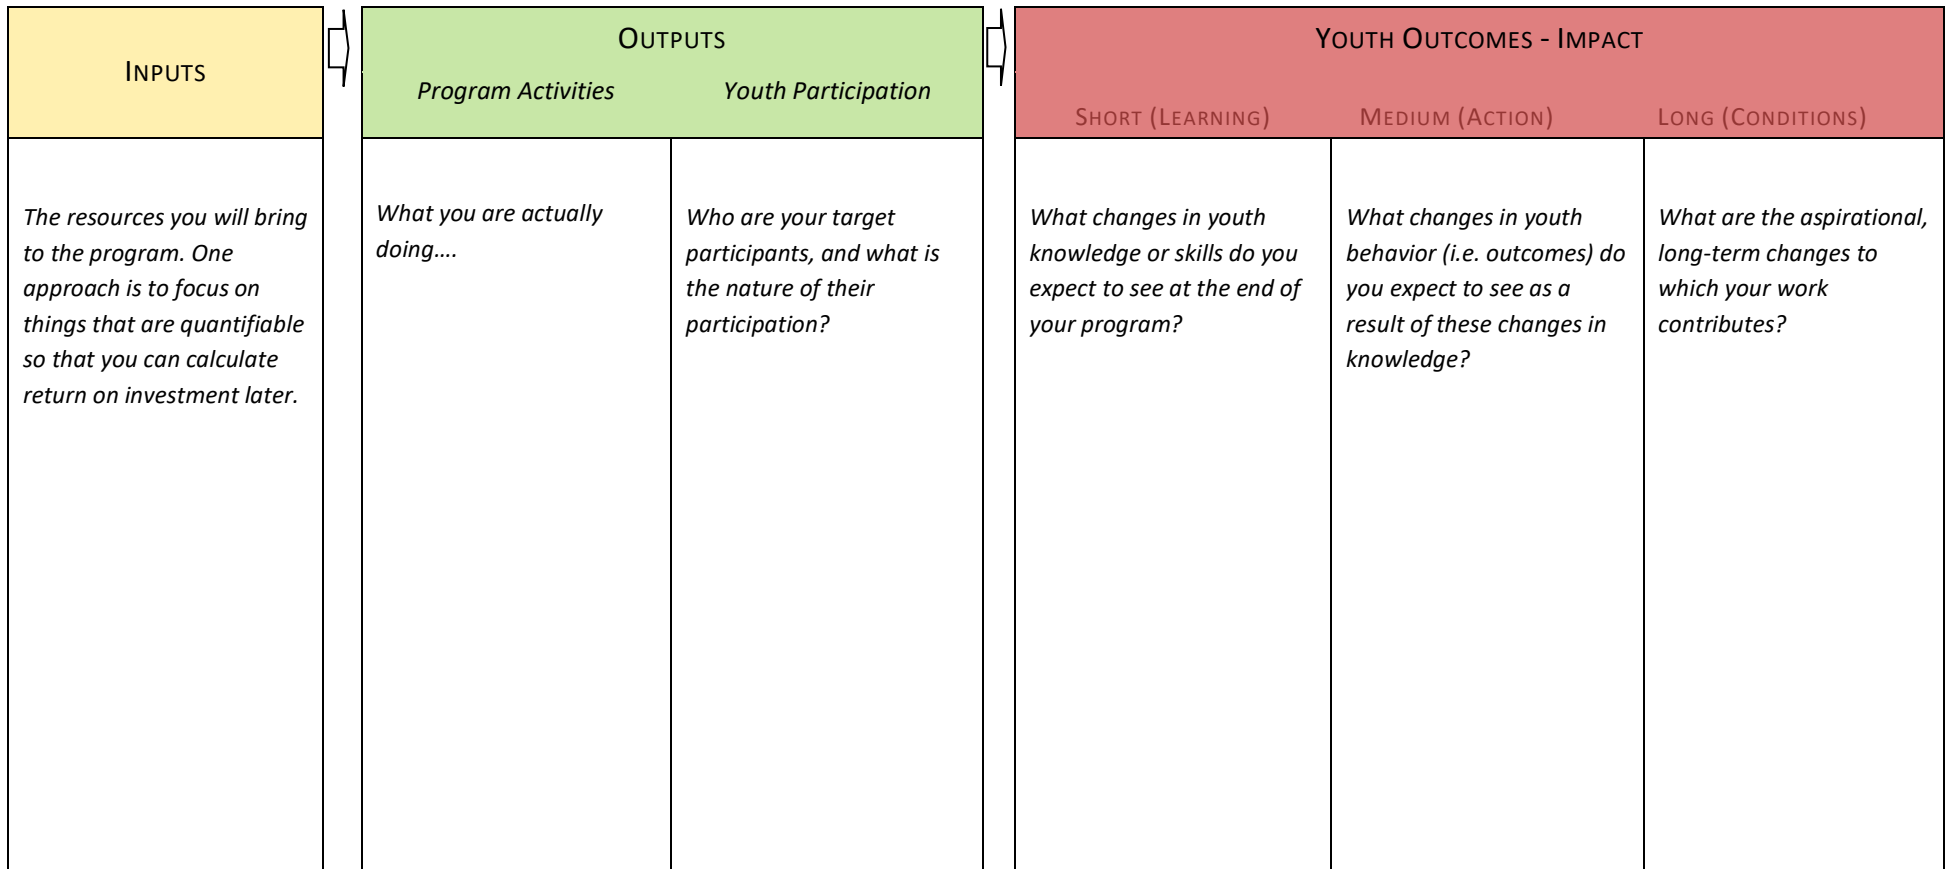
| INPUTS | OUTPUTS: Program Activities | OUTPUTS: Youth Participation | YOUTH OUTCOMES - IMPACT: SHORT (LEARNING) | YOUTH OUTCOMES - IMPACT: MEDIUM (ACTION) | YOUTH OUTCOMES - IMPACT: LONG (CONDITIONS) |
|---|---|---|---|---|---|
| *The resources you will bring to the program. One approach is to focus on things that are quantifiable so that you can calculate return on investment later.* | *What you are actually doing….* | *Who are your target participants, and what is the nature of their participation?* | *What changes in youth knowledge or skills do you expect to see at the end of your program?* | *What changes in youth behavior (i.e. outcomes) do you expect to see as a result of these changes in knowledge?* | *What are the aspirational, long-term changes to which your work contributes?* |